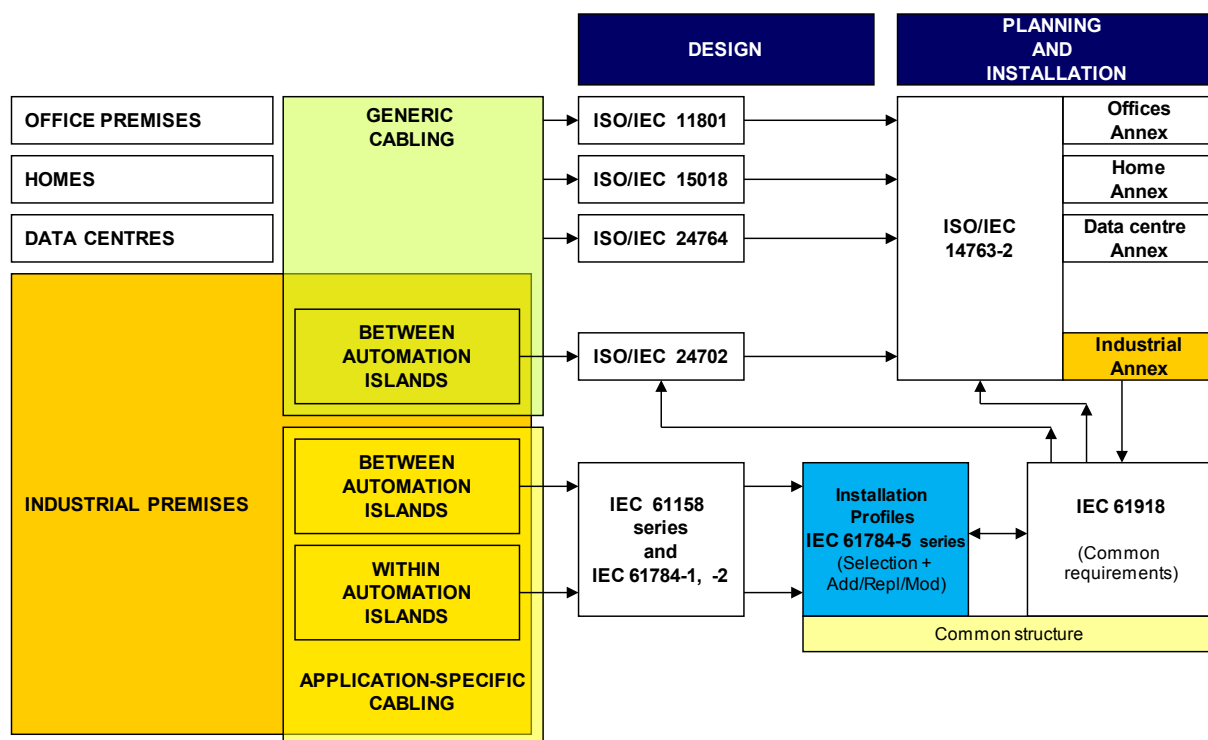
DESIGN

PLANNING AND INSTALLATION

OFFICE PREMISES

HOMES

DATA CENTRES

GENERIC CABLING

ISO/IEC 11801

ISO/IEC 15018

ISO/IEC 24764

ISO/IEC 14763-2

Offices Annex

Home Annex

Data centre Annex

INDUSTRIAL PREMISES

BETWEEN AUTOMATION ISLANDS

ISO/IEC 24702

Industrial Annex

BETWEEN AUTOMATION ISLANDS

WITHIN AUTOMATION ISLANDS

APPLICATION-SPECIFIC CABLING

IEC 61158 series and IEC 61784-1, -2

Installation Profiles IEC 61784-5 series (Selection + Add/Repl/Mod)

IEC 61918

(Common requirements)

Common structure